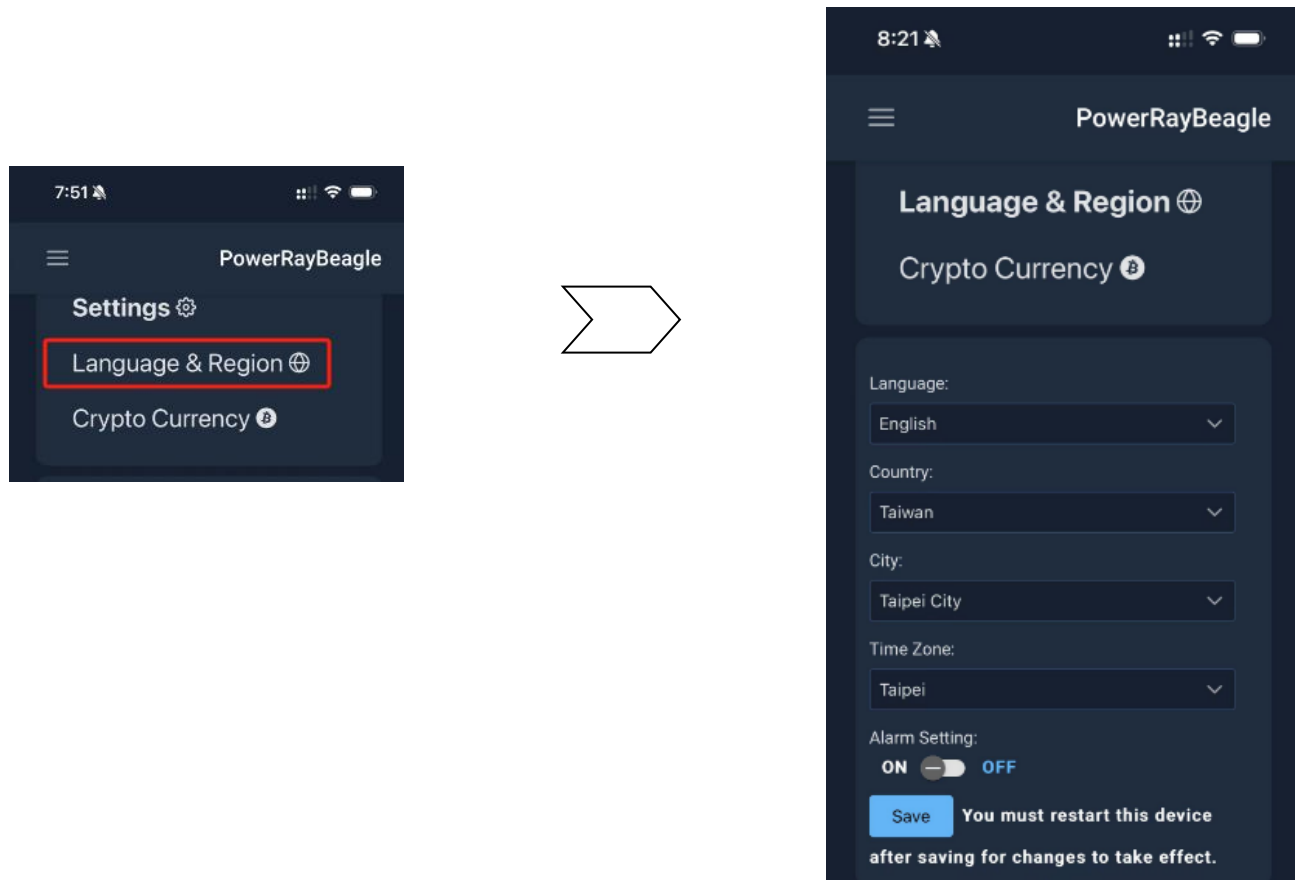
7:51

PowerRayBeagle

Settings

Language & Region

Crypto Currency

8:21

PowerRayBeagle

Language & Region

Crypto Currency

Language:

English

Country:

Taiwan

City:

Taipei City

Time Zone:

Taipei

Alarm Setting:

ON OFF

Save You must restart this device after saving for changes to take effect.